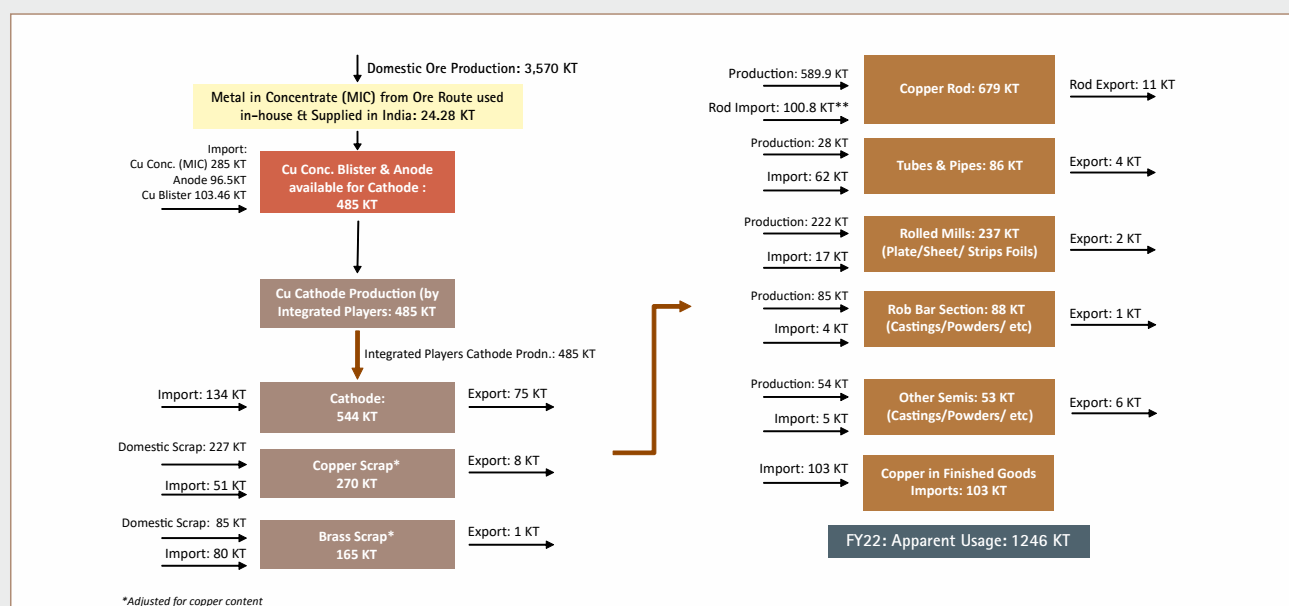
Domestic Ore Production: 3,570 KT

Metal in Concentrate (MIC) from Ore Route used in-house & Supplied in India: 24.28 KT

Import:
Cu Conc. (MIC) 285 KT
Anode 96.5KT
Cu Blister 103.46 KT

Cu Conc. Blister & Anode available for Cathode : 485 KT

Cu Cathode Production (by Integrated Players: 485 KT

Integrated Players Cathode Prodn.: 485 KT

Import: 134 KT

Cathode: 544 KT

Export: 75 KT

Domestic Scrap: 227 KT

Import: 51 KT

Copper Scrap* 270 KT

Export: 8 KT

Domestic Scrap: 85 KT

Import: 80 KT

Brass Scrap* 165 KT

Export: 1 KT

Production: 589.9 KT

Rod Import: 100.8 KT**

Copper Rod: 679 KT

Rod Export: 11 KT

Production: 28 KT

Import: 62 KT

Tubes & Pipes: 86 KT

Export: 4 KT

Production: 222 KT

Import: 17 KT

Rolled Mills: 237 KT (Plate/Sheet/ Strips Foils)

Export: 2 KT

Production: 85 KT

Import: 4 KT

Rob Bar Section: 88 KT (Castings/Powders/ etc)

Export: 1 KT

Production: 54 KT

Import: 5 KT

Other Semis: 53 KT (Castings/Powders/ etc)

Export: 6 KT

Import: 103 KT

Copper in Finished Goods Imports: 103 KT

FY22: Apparent Usage: 1246 KT

*Adjusted for copper content